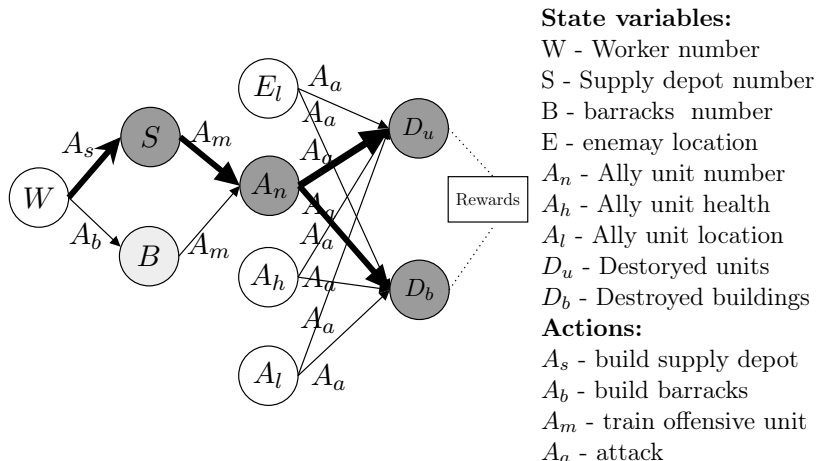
$W$ $A_s$ $A_b$ $S$ $B$ $A_m$ $A_m$ $E_l$ $A_a$ $A_a$ $A_a$ $A_n$ $A_a$ $A_a$ $A_h$ $A_a$ $A_a$ $A_l$ $A_a$ $D_u$ $D_b$ Rewards

**State variables:**
W - Worker number
S - Supply depot number
B - barracks number
E - enemay location
$A_n$ - Ally unit number
$A_h$ - Ally unit health
$A_l$ - Ally unit location
$D_u$ - Destoryed units
$D_b$ - Destroyed buildings
**Actions:**
$A_s$ - build supply depot
$A_b$ - build barracks
$A_m$ - train offensive unit
$A_a$ - attack